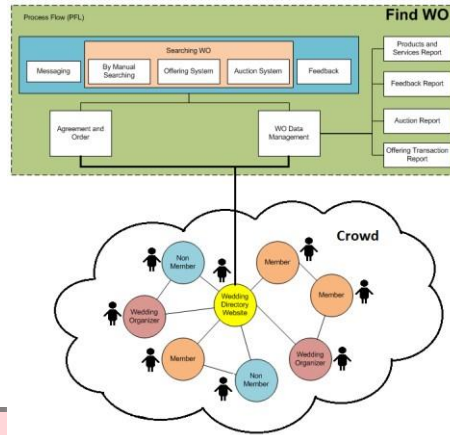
Process Flow (PFL)

Find WO

Searching WO

Messaging

By Manual Searching

Offering System

Auction System

Feedback

Products and Services Report

Feedback Report

Auction Report

Offering Transaction Report

Agreement and Order

WO Data Management

Crowd

Non Member

Member

Member

Wedding Organizer

Wedding Directory Website

Member

Wedding Organizer

Non Member